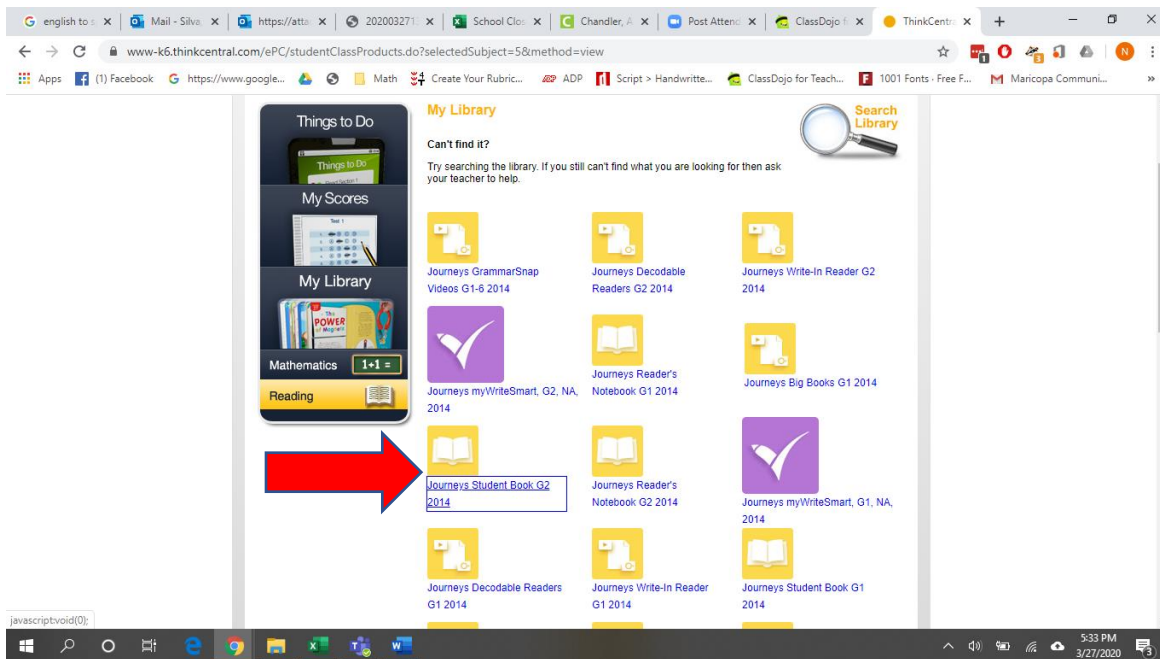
G english to s × | Mail - Silva × | https://atta × | 202003271 × | School Clos × | Chandler, A × | Post Attend × | ClassDojo f × | ThinkCentra × | +

www-k6.thinkcentral.com/ePC/studentClassProducts.do?selectedSubject=5&method=view

Apps (1) Facebook https://www.google... Math Create Your Rubric... ADP Script > Handwritte... ClassDojo for Teach... 1001 Fonts · Free F... Maricopa Communi... »

Things to Do
Things to Do
My Scores
My Library
POWER
Mathematics 1+1 =
Reading

My Library

Search Library

Can't find it?

Try searching the library. If you still can't find what you are looking for then ask your teacher to help.

Journeys GrammarSnap Videos G1-6 2014

Journeys Decodable Readers G2 2014

Journeys Write-In Reader G2 2014

Journeys myWriteSmart, G2, NA, 2014

Journeys Reader's Notebook G1 2014

Journeys Big Books G1 2014

Journeys Student Book G2 2014

Journeys Reader's Notebook G2 2014

Journeys myWriteSmart, G1, NA, 2014

Journeys Decodable Readers G1 2014

Journeys Write-In Reader G1 2014

Journeys Student Book G1 2014

javascript:void(0);

5:33 PM
3/27/2020